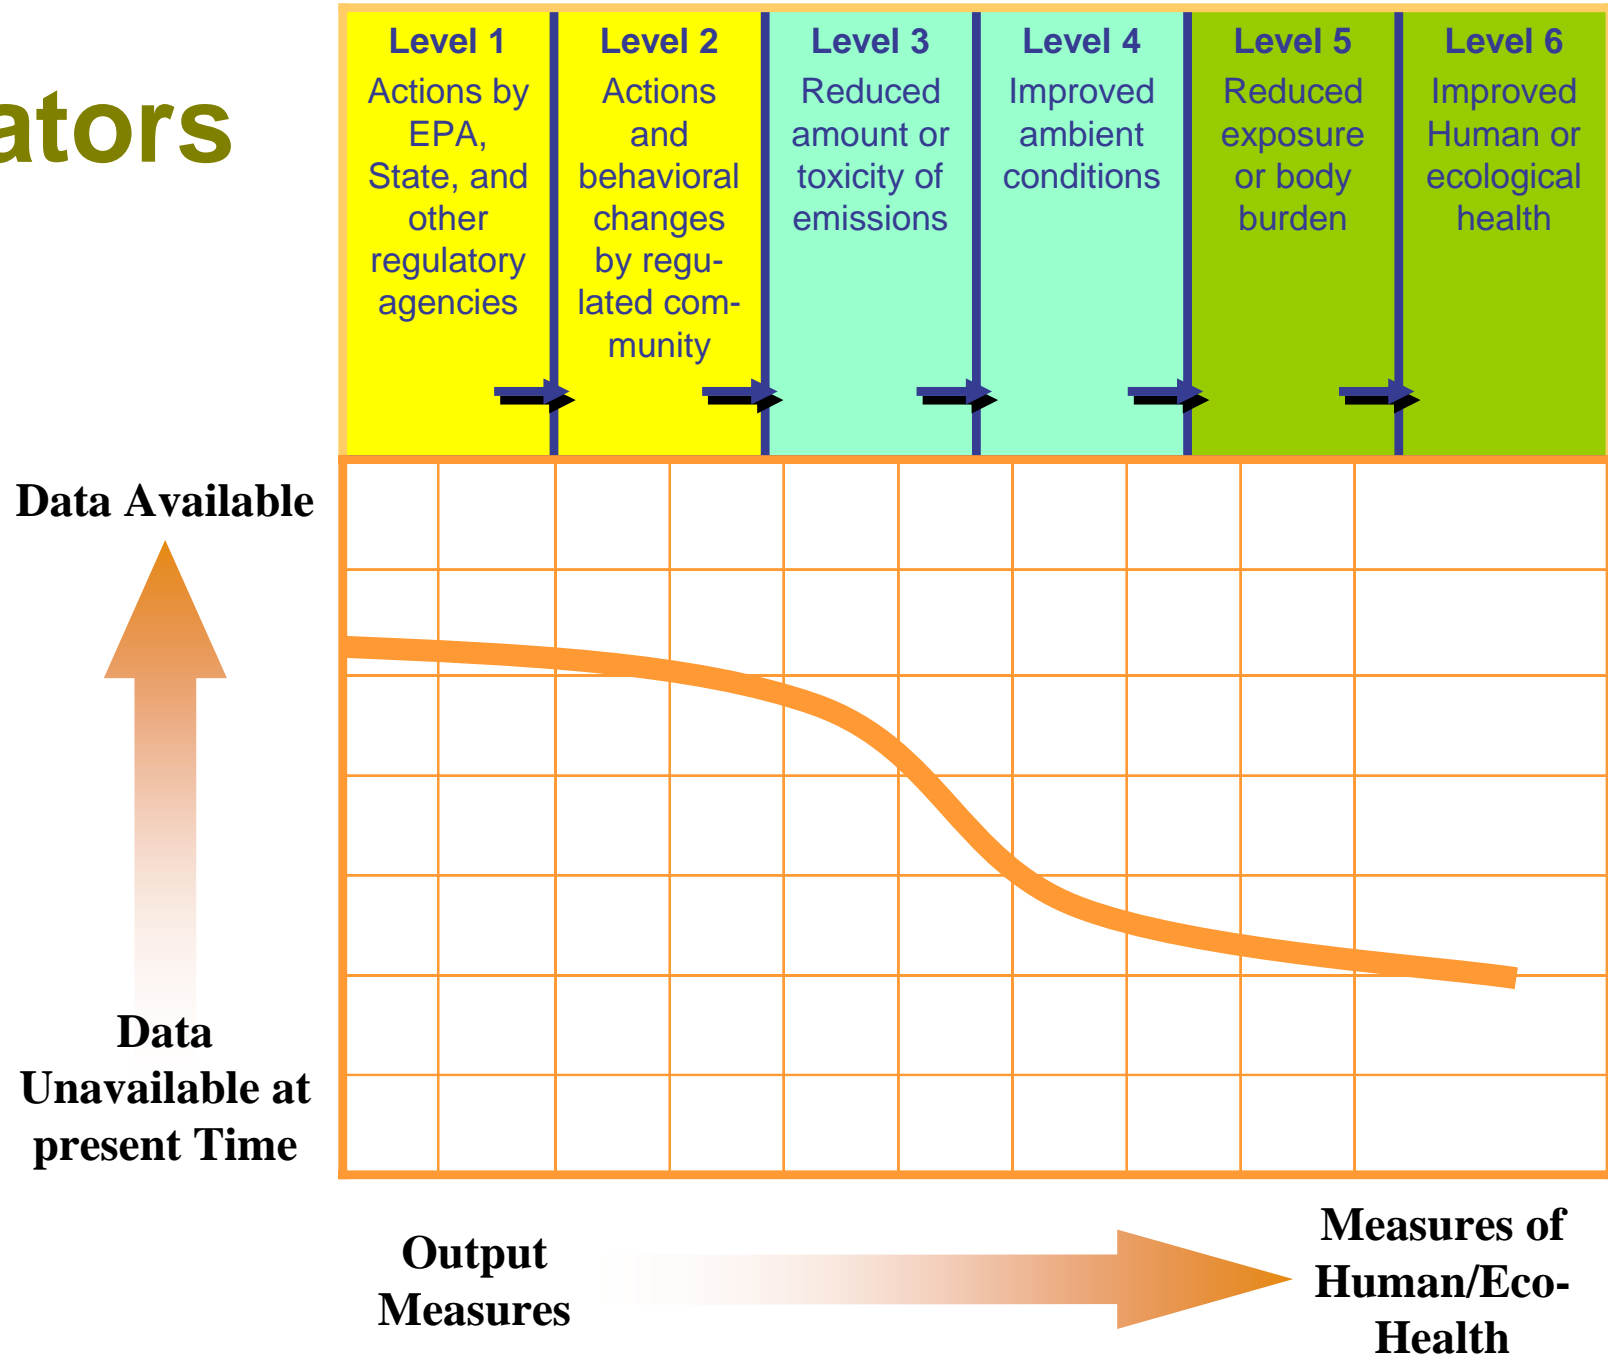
ators

| Level 1 | Level 2 | Level 3 | Level 4 | Level 5 | Level 6 |
|---|---|---|---|---|---|
| Actions by EPA, State, and other regulatory agencies | Actions and behavioral changes by regulated community | Reduced amount or toxicity of emissions | Improved ambient conditions | Reduced exposure or body burden | Improved Human or ecological health |

Data Available

Data Unavailable at present Time

Output Measures

Measures of Human/Eco-Health